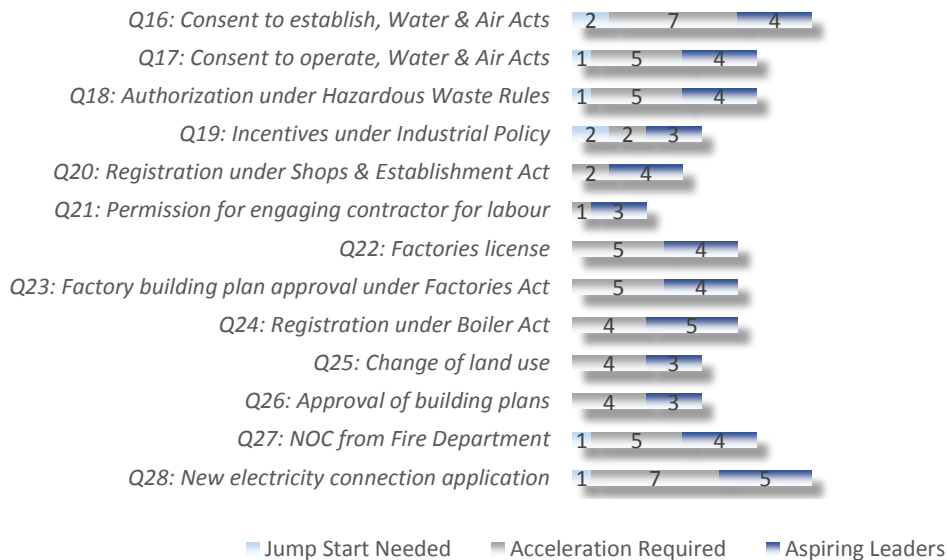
Q16: Consent to establish, Water & Air Acts 2 7 4
Q17: Consent to operate, Water & Air Acts 1 5 4
Q18: Authorization under Hazardous Waste Rules 1 5 4
Q19: Incentives under Industrial Policy 2 2 3
Q20: Registration under Shops & Establishment Act 2 4
Q21: Permission for engaging contractor for labour 1 3
Q22: Factories license 5 4
Q23: Factory building plan approval under Factories Act 5 4
Q24: Registration under Boiler Act 4 5
Q25: Change of land use 4 3
Q26: Approval of building plans 4 3
Q27: NOC from Fire Department 1 5 4
Q28: New electricity connection application 1 7 5

Jump Start Needed Acceleration Required Aspiring Leaders